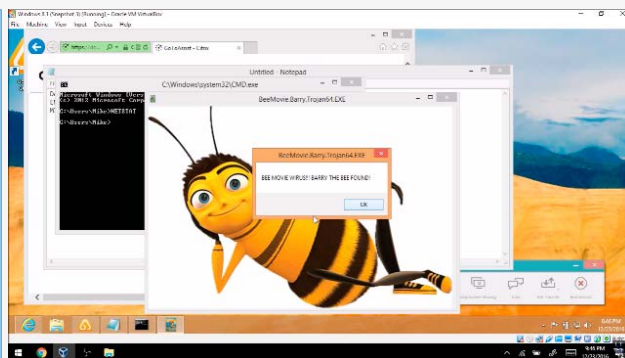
Windows 8.1 (Snapshot 1) [Running] - Oracle VM VirtualBox
File Machine View Input Devices Help
https://ru...
Go to Asset - Citrix
Untitled - Notepad
C:\Windows\system32\CMD.exe
Microsoft Windows [Vers
(c) 2013 Microsoft Corp
C:\Users\Mike>NETSTAT
C:\Users\Mike>
BeeMovie.Barry.Trojan64.EXE
BeeMovie.Barry.Trojan64.EXE
BEE MOVIE VIRUS!! BARRY THE BEE FOUND!
OK
6:45 PM
12/23/2016
9:45 PM
12/23/2016